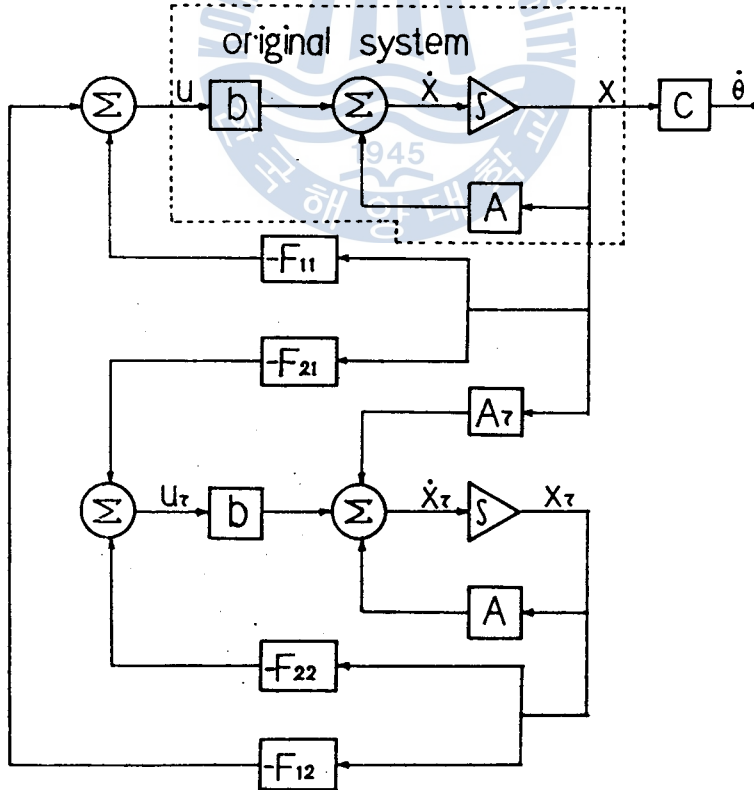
original system

$\Sigma$ u b $\Sigma$ $\dot{x}$ $\int$ x C $\dot{\theta}$

A

1945

$-F_{11}$

$-F_{21}$

$A_{\tau}$

$\Sigma$ $u_{\tau}$ b $\Sigma$ $\dot{x}_{\tau}$ $\int$ $x_{\tau}$

A

$-F_{22}$

$-F_{12}$